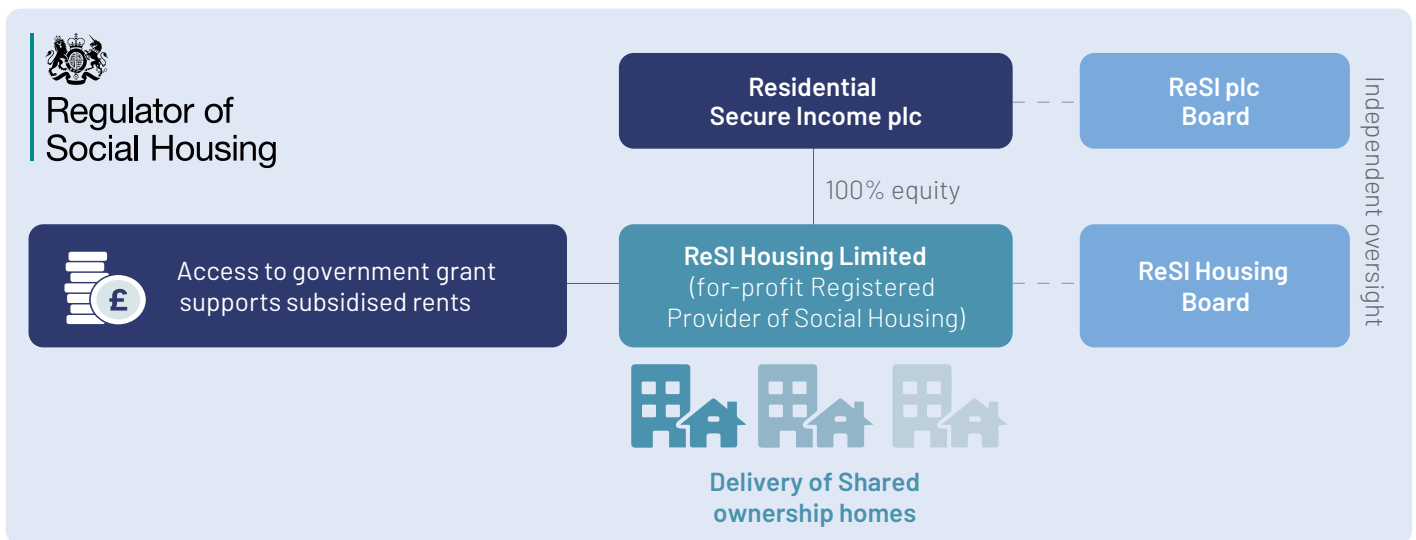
Regulator of Social Housing

Residential Secure Income plc

ReSI plc Board

100% equity

Independent oversight

£

Access to government grant supports subsidised rents

ReSI Housing Limited (for-profit Registered Provider of Social Housing)

ReSI Housing Board

Delivery of Shared ownership homes